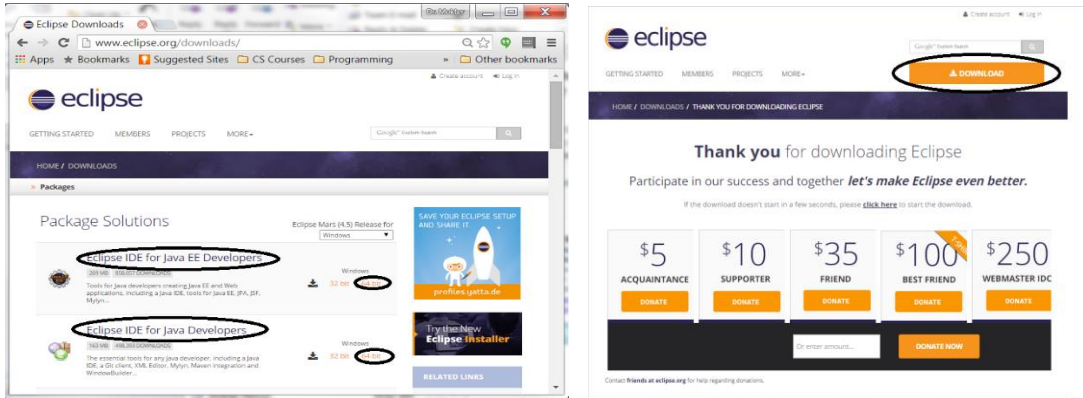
Eclipse Downloads

www.eclipse.org/downloads/

Apps Bookmarks Suggested Sites CS Courses Programming » Other bookmarks

Create account Log in

eclipse

GETTING STARTED MEMBERS PROJECTS MORE

Google Custom Search

HOME / DOWNLOADS

» Packages

Package Solutions

Eclipse Mars (4.5) Release for
Windows

Eclipse IDE for Java EE Developers

Tools for Java developers creating Java EE and Web applications, including a Java IDE, tools for Java EE, JPA, JSF, Mylyn...

Windows
32 bit 64 bit

Eclipse IDE for Java Developers

The essential tools for any Java developer, including a Java IDE, a Git client, XML Editor, Mylyn, Maven integration and WindowBuilder...

Windows
32 bit 64 bit

SAVE YOUR ECLIPSE SETUP AND SHARE IT.

profiles.yatta.de

Try the New Eclipse Installer

RELATED LINKS

Create account Log in

eclipse

Google Custom Search

GETTING STARTED MEMBERS PROJECTS MORE

DOWNLOAD

HOME / DOWNLOADS / THANK YOU FOR DOWNLOADING ECLIPSE

Thank you for downloading Eclipse

Participate in our success and together let's make Eclipse even better.

If the download doesn't start in a few seconds, please click here to start the download.

| $5 | $10 | $35 | $100 | $250 |
|---|---|---|---|---|
| ACQUAINTANCE | SUPPORTER | FRIEND | BEST FRIEND | WEBMASTER IDOL |
| DONATE | DONATE | DONATE | DONATE | DONATE |

Or enter amount...

DONATE NOW

Contact friends at eclipse.org for help regarding donations.